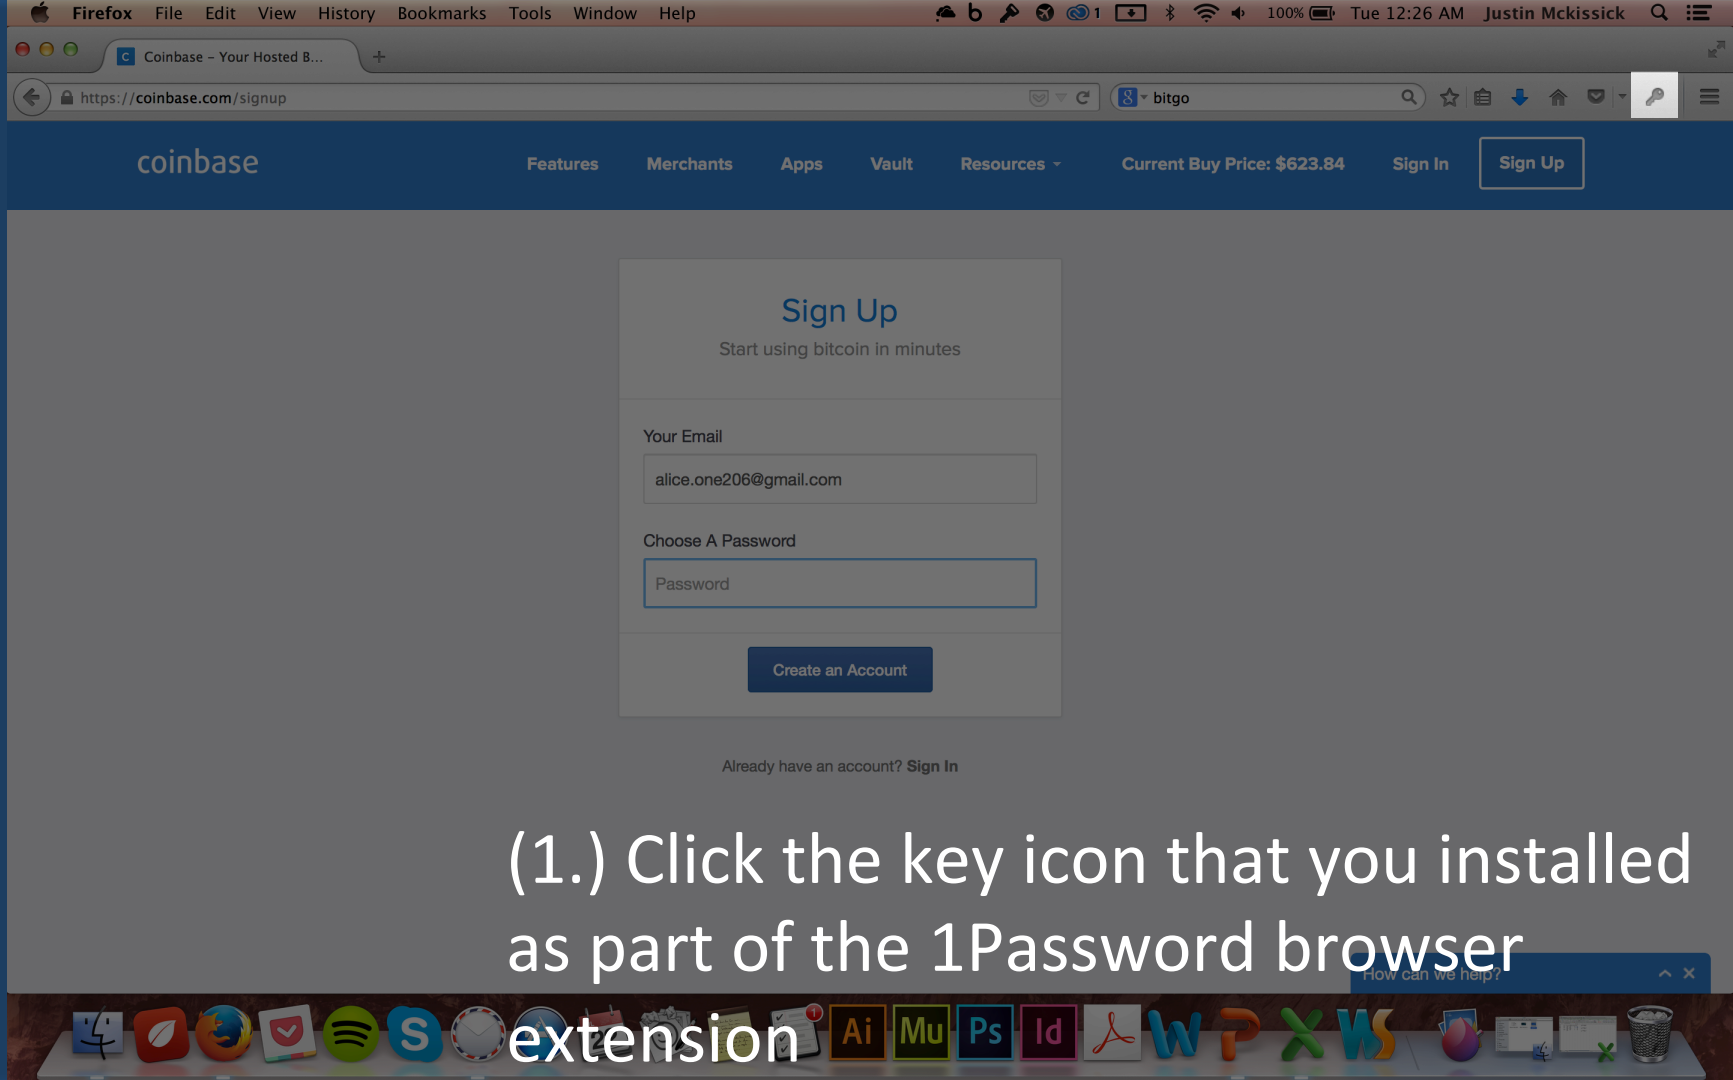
Firefox File Edit View History Bookmarks Tools Window Help
1 100% Tue 12:26 AM Justin Mckissick

Coinbase – Your Hosted B...

https://coinbase.com/signup

bitgo

coinbase

Features Merchants Apps Vault Resources Current Buy Price: $623.84 Sign In Sign Up

Sign Up

Start using bitcoin in minutes

Your Email

alice.one206@gmail.com

Choose A Password

Password

Create an Account

Already have an account? Sign In

(1.) Click the key icon that you installed as part of the 1Password browser extension

How can we help?

Ai Mu Ps Id